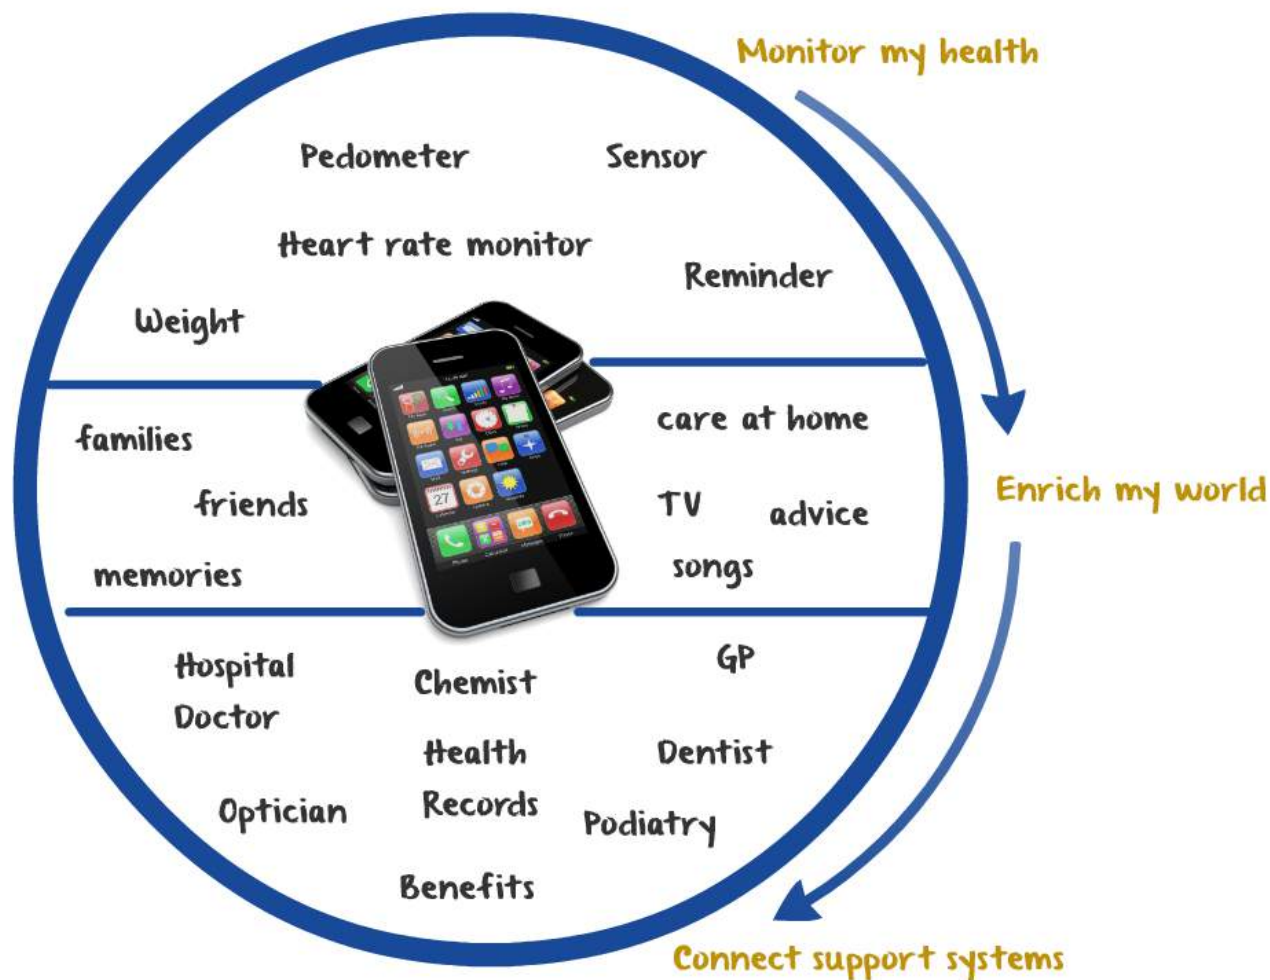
Monitor my health

Pedometer

Sensor

Heart rate monitor

Reminder

Weight

families

friends

memories

care at home

TV

advice

songs

Enrich my world

Hospital Doctor

Chemist

GP

Health Records

Dentist

Optician

Podiatry

Benefits

Connect support systems